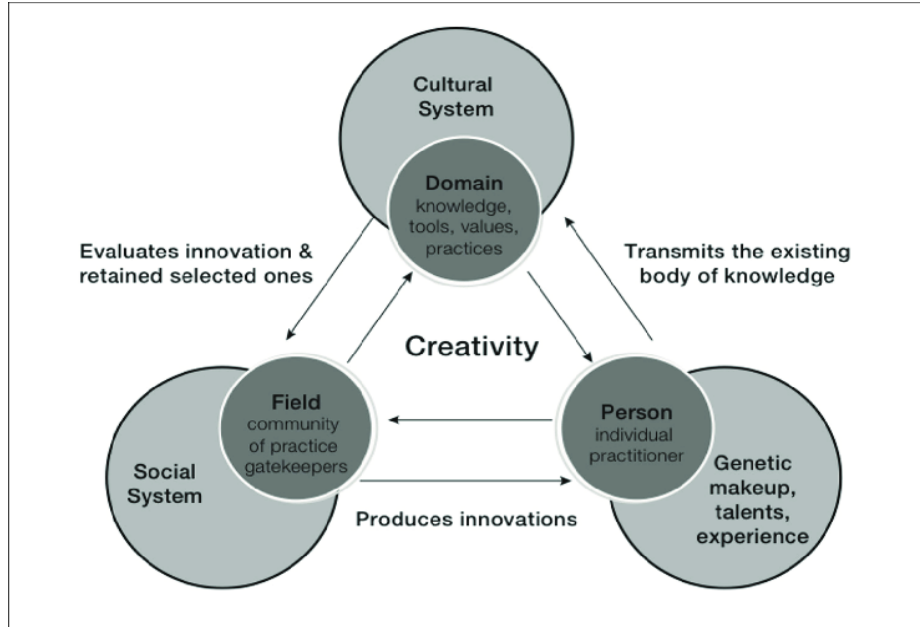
Cultural System

Domain
knowledge, tools, values, practices

Evaluates innovation & retained selected ones

Transmits the existing body of knowledge

Creativity

Field
community of practice gatekeepers

Person
individual practitioner

Social System

Genetic makeup, talents, experience

Produces innovations